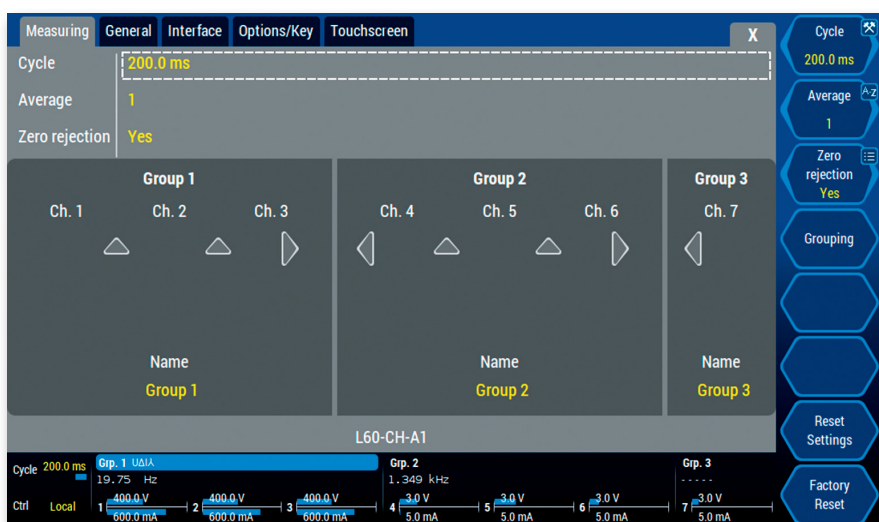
Measuring General Interface Options/Key Touchscreen X

Cycle 200.0 ms

Average 1

Zero rejection Yes

Group 1
Ch. 1 Ch. 2 Ch. 3
Name
Group 1

Group 2
Ch. 4 Ch. 5 Ch. 6
Name
Group 2

Group 3
Ch. 7
Name
Group 3

L60-CH-A1

Cycle
200.0 ms

Average
1

Zero rejection
Yes

Grouping

Reset Settings

Factory Reset

Cycle 200.0 ms
Ctrl Local

Grp. 1 UΔIλ
19.75 Hz
1 400.0 V 600.0 mA
2 400.0 V 600.0 mA
3 400.0 V 600.0 mA

Grp. 2
1.349 kHz
4 3.0 V 5.0 mA
5 3.0 V 5.0 mA
6 3.0 V 5.0 mA

Grp. 3
-----
7 3.0 V 5.0 mA